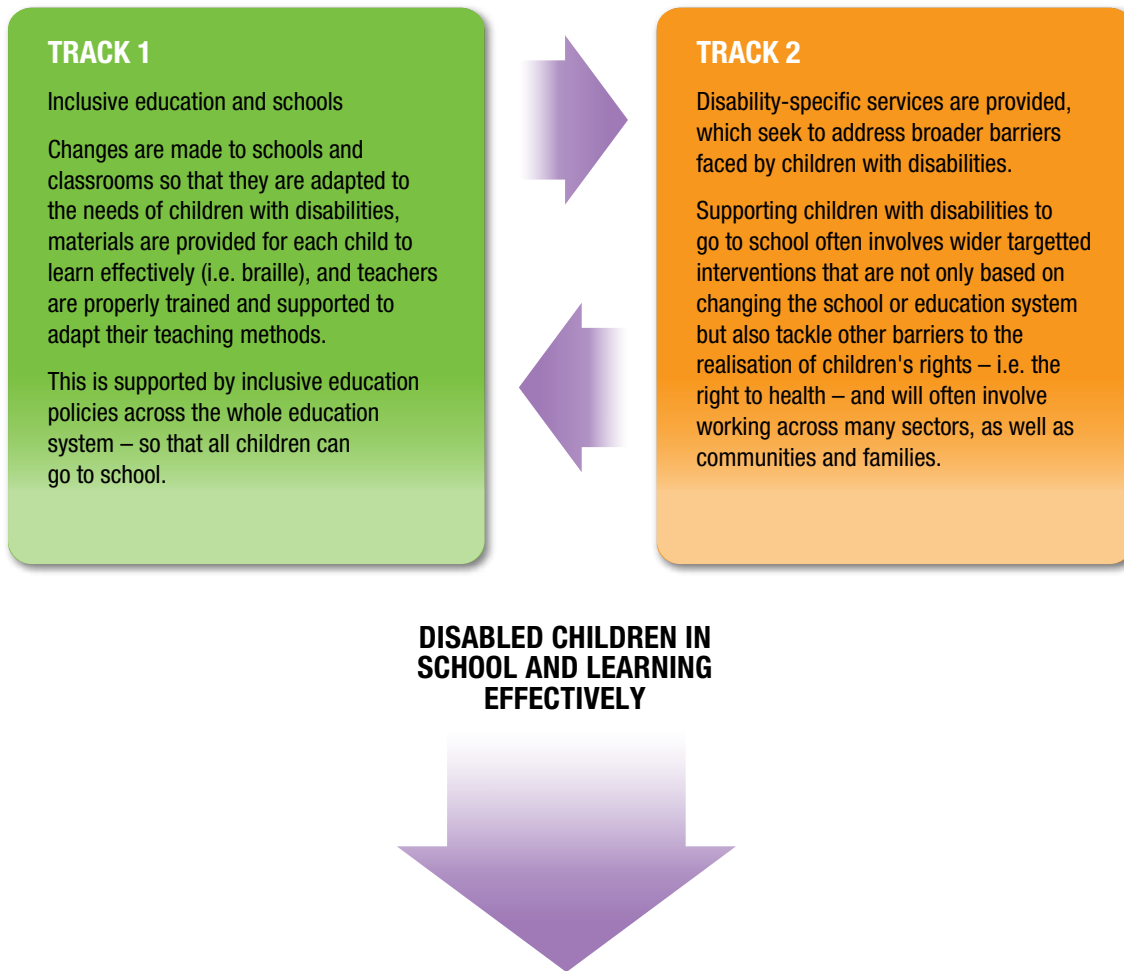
TRACK 1

Inclusive education and schools

Changes are made to schools and classrooms so that they are adapted to the needs of children with disabilities, materials are provided for each child to learn effectively (i.e. braille), and teachers are properly trained and supported to adapt their teaching methods.

This is supported by inclusive education policies across the whole education system – so that all children can go to school.

TRACK 2

Disability-specific services are provided, which seek to address broader barriers faced by children with disabilities.

Supporting children with disabilities to go to school often involves wider targetted interventions that are not only based on changing the school or education system but also tackle other barriers to the realisation of children's rights – i.e. the right to health – and will often involve working across many sectors, as well as communities and families.

DISABLED CHILDREN IN SCHOOL AND LEARNING EFFECTIVELY